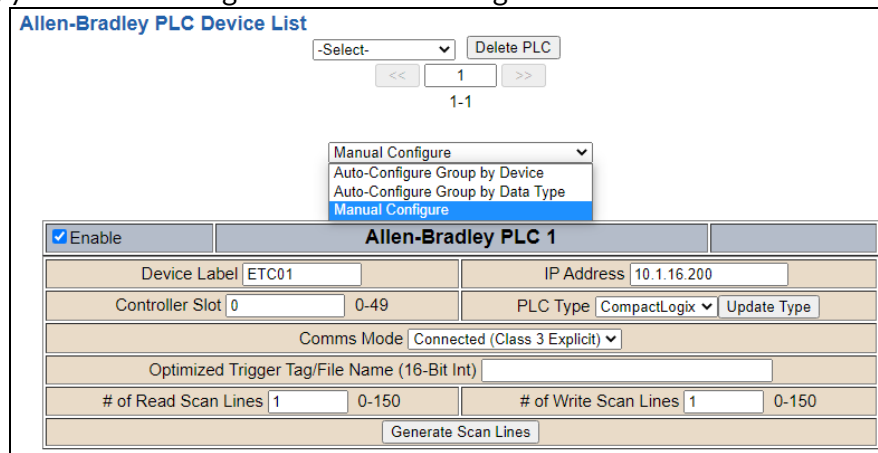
Allen-Bradley PLC Device List

-Select- Delete PLC

<< 1 >>

1-1

Manual Configure

Auto-Configure Group by Device

Auto-Configure Group by Data Type

Manual Configure

| Enable | Allen-Bradley PLC 1 | |
|---|---|---|

| Device Label ETC01 | IP Address 10.1.16.200 |
|---|---|
| Controller Slot 0 0-49 | PLC Type CompactLogix Update Type |
| Comms Mode Connected (Class 3 Explicit) | |
| Optimized Trigger Tag/File Name (16-Bit Int) | |
| # of Read Scan Lines 1 0-150 | # of Write Scan Lines 1 0-150 |
| Generate Scan Lines | |